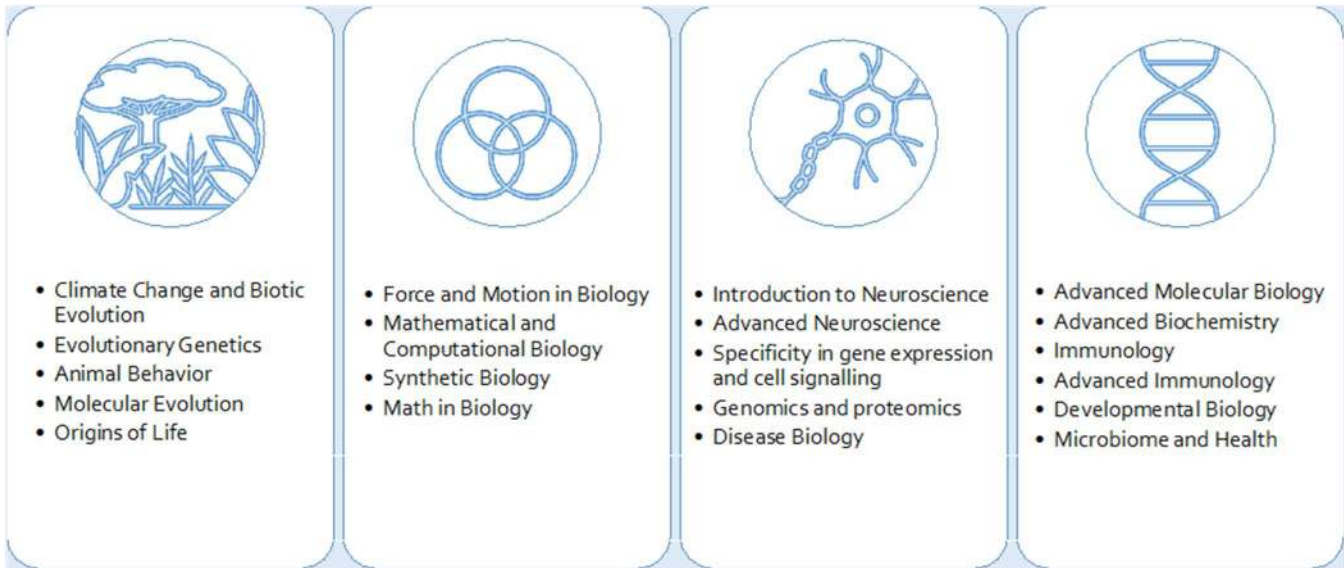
- Climate Change and Biotic Evolution
- Evolutionary Genetics
- Animal Behavior
- Molecular Evolution
- Origins of Life

- Force and Motion in Biology
- Mathematical and Computational Biology
- Synthetic Biology
- Math in Biology

- Introduction to Neuroscience
- Advanced Neuroscience
- Specificity in gene expression and cell signalling
- Genomics and proteomics
- Disease Biology

- Advanced Molecular Biology
- Advanced Biochemistry
- Immunology
- Advanced Immunology
- Developmental Biology
- Microbiome and Health